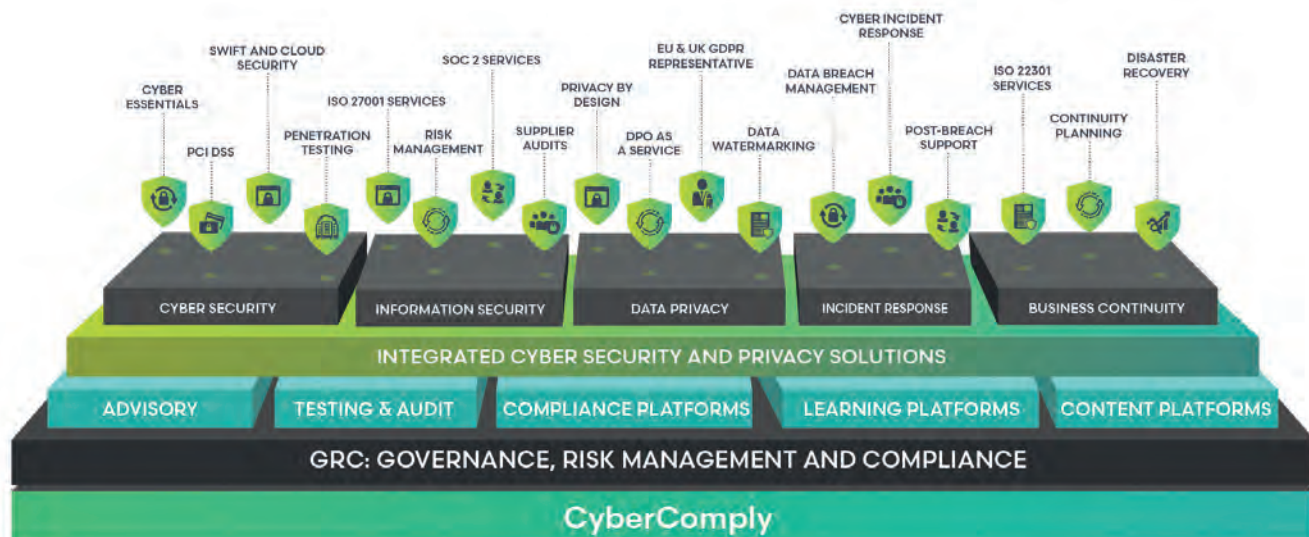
CYBER ESSENTIALS

PCI DSS

SWIFT AND CLOUD SECURITY

PENETRATION TESTING

ISO 27001 SERVICES

RISK MANAGEMENT

SOC 2 SERVICES

SUPPLIER AUDITS

PRIVACY BY DESIGN

DPO AS A SERVICE

EU & UK GDPR REPRESENTATIVE

DATA WATERMARKING

DATA BREACH MANAGEMENT

CYBER INCIDENT RESPONSE

POST-BREACH SUPPORT

ISO 22301 SERVICES

CONTINUITY PLANNING

DISASTER RECOVERY

CYBER SECURITY

INFORMATION SECURITY

DATA PRIVACY

INCIDENT RESPONSE

BUSINESS CONTINUITY

INTEGRATED CYBER SECURITY AND PRIVACY SOLUTIONS

ADVISORY

TESTING & AUDIT

COMPLIANCE PLATFORMS

LEARNING PLATFORMS

CONTENT PLATFORMS

GRC: GOVERNANCE, RISK MANAGEMENT AND COMPLIANCE

CyberComply